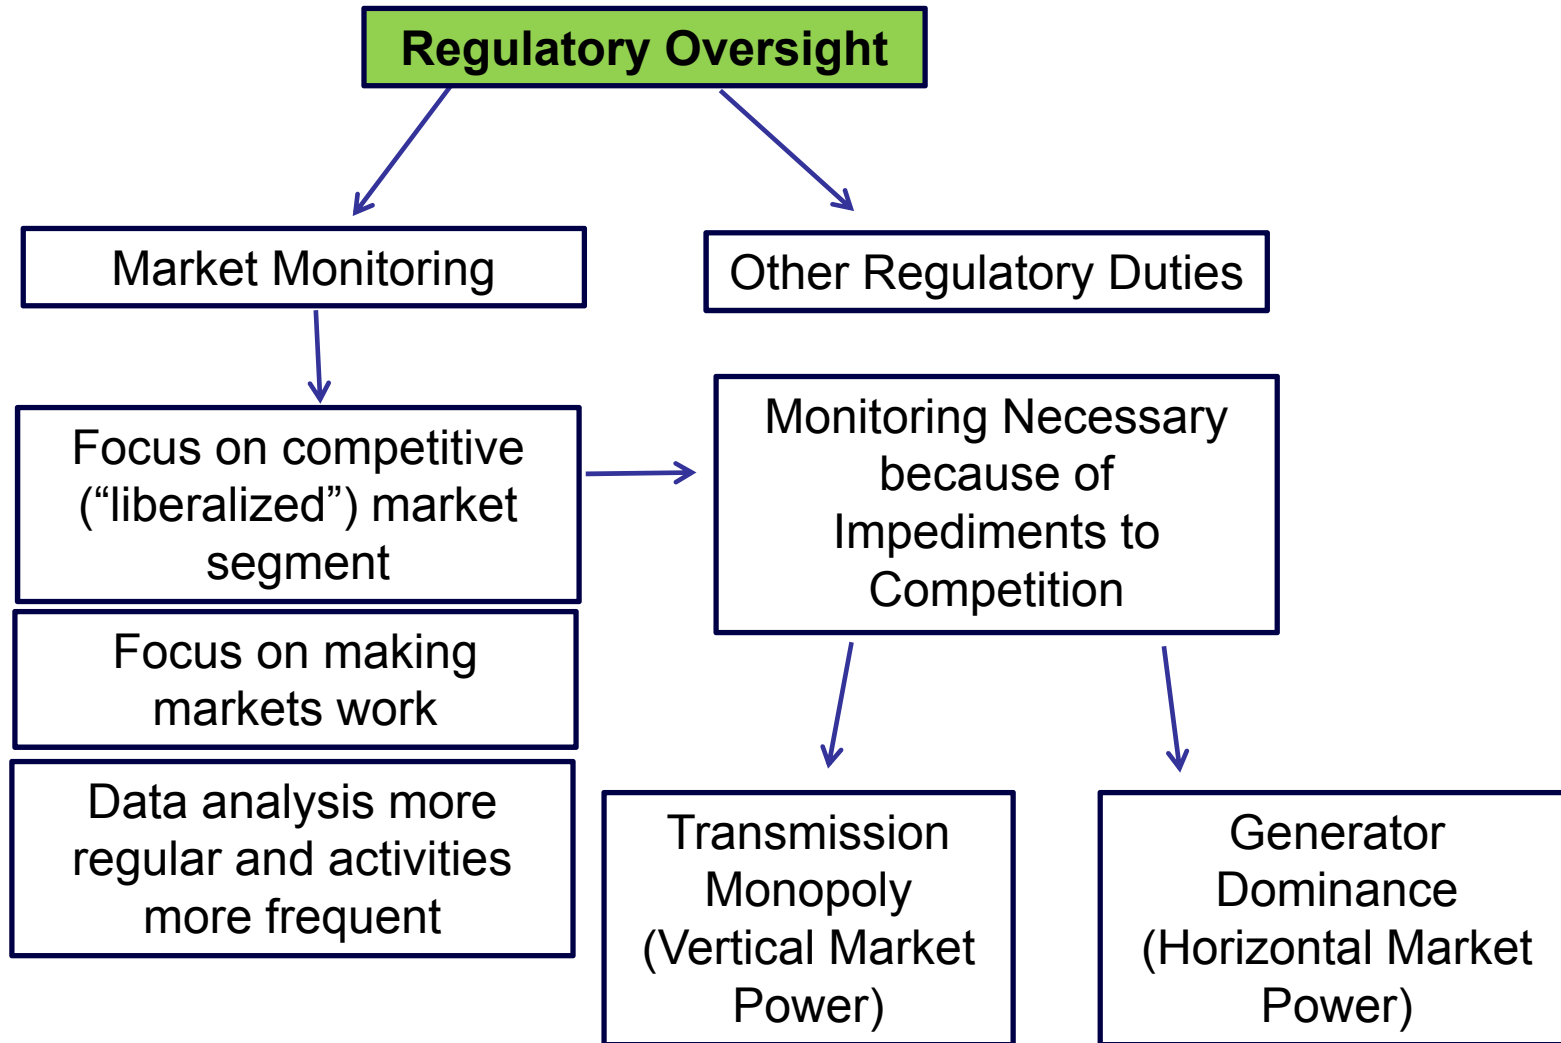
Regulatory Oversight

Market Monitoring

Other Regulatory Duties

Focus on competitive (“liberalized”) market segment

Focus on making markets work

Data analysis more regular and activities more frequent

Monitoring Necessary because of Impediments to Competition

Transmission Monopoly (Vertical Market Power)

Generator Dominance (Horizontal Market Power)